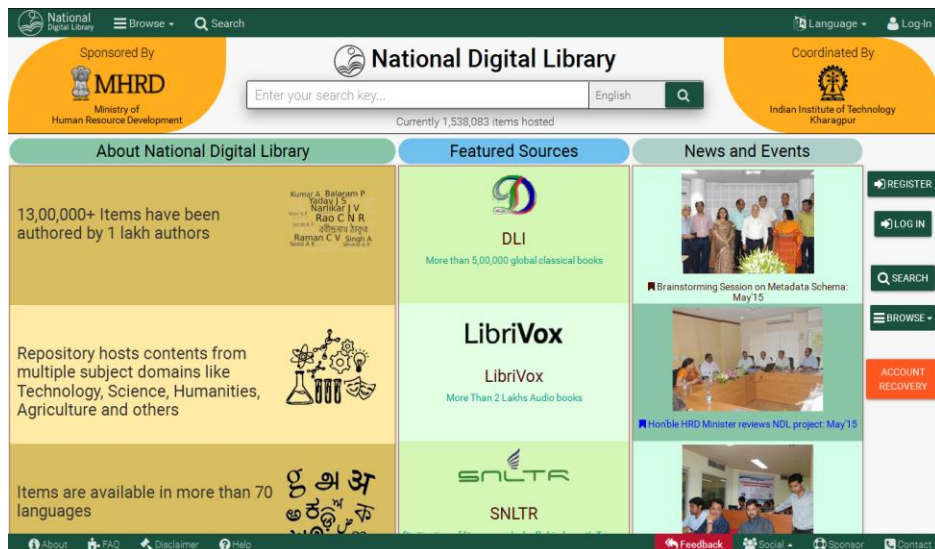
National Digital Library
Browse
Search
Language
Log-In

Sponsored By
MHRD
Ministry of Human Resource Development

National Digital Library
Enter your search key...
English
Currently 1,538,083 items hosted

Coordinated By
Indian Institute of Technology Kharagpur

About National Digital Library
Featured Sources
News and Events

13,00,000+ Items have been authored by 1 lakh authors

Kumar A Balaram P Yadav J S Narlikar J V Rao C N R Raman C V Singh A

DLI
More than 5,00,000 global classical books

Brainstorming Session on Metadata Schema: May'15

REGISTER
LOG IN
SEARCH
BROWSE
ACCOUNT RECOVERY

Repository hosts contents from multiple subject domains like Technology, Science, Humanities, Agriculture and others

LibriVox
LibriVox
More Than 2 Lakhs Audio books

Hon'ble HRD Minister reviews NDL project: May'15

Items are available in more than 70 languages

SNLTR
SNLTR
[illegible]

About
FAQ
Disclaimer
Help
Feedback
Social
Sponsor
Contact